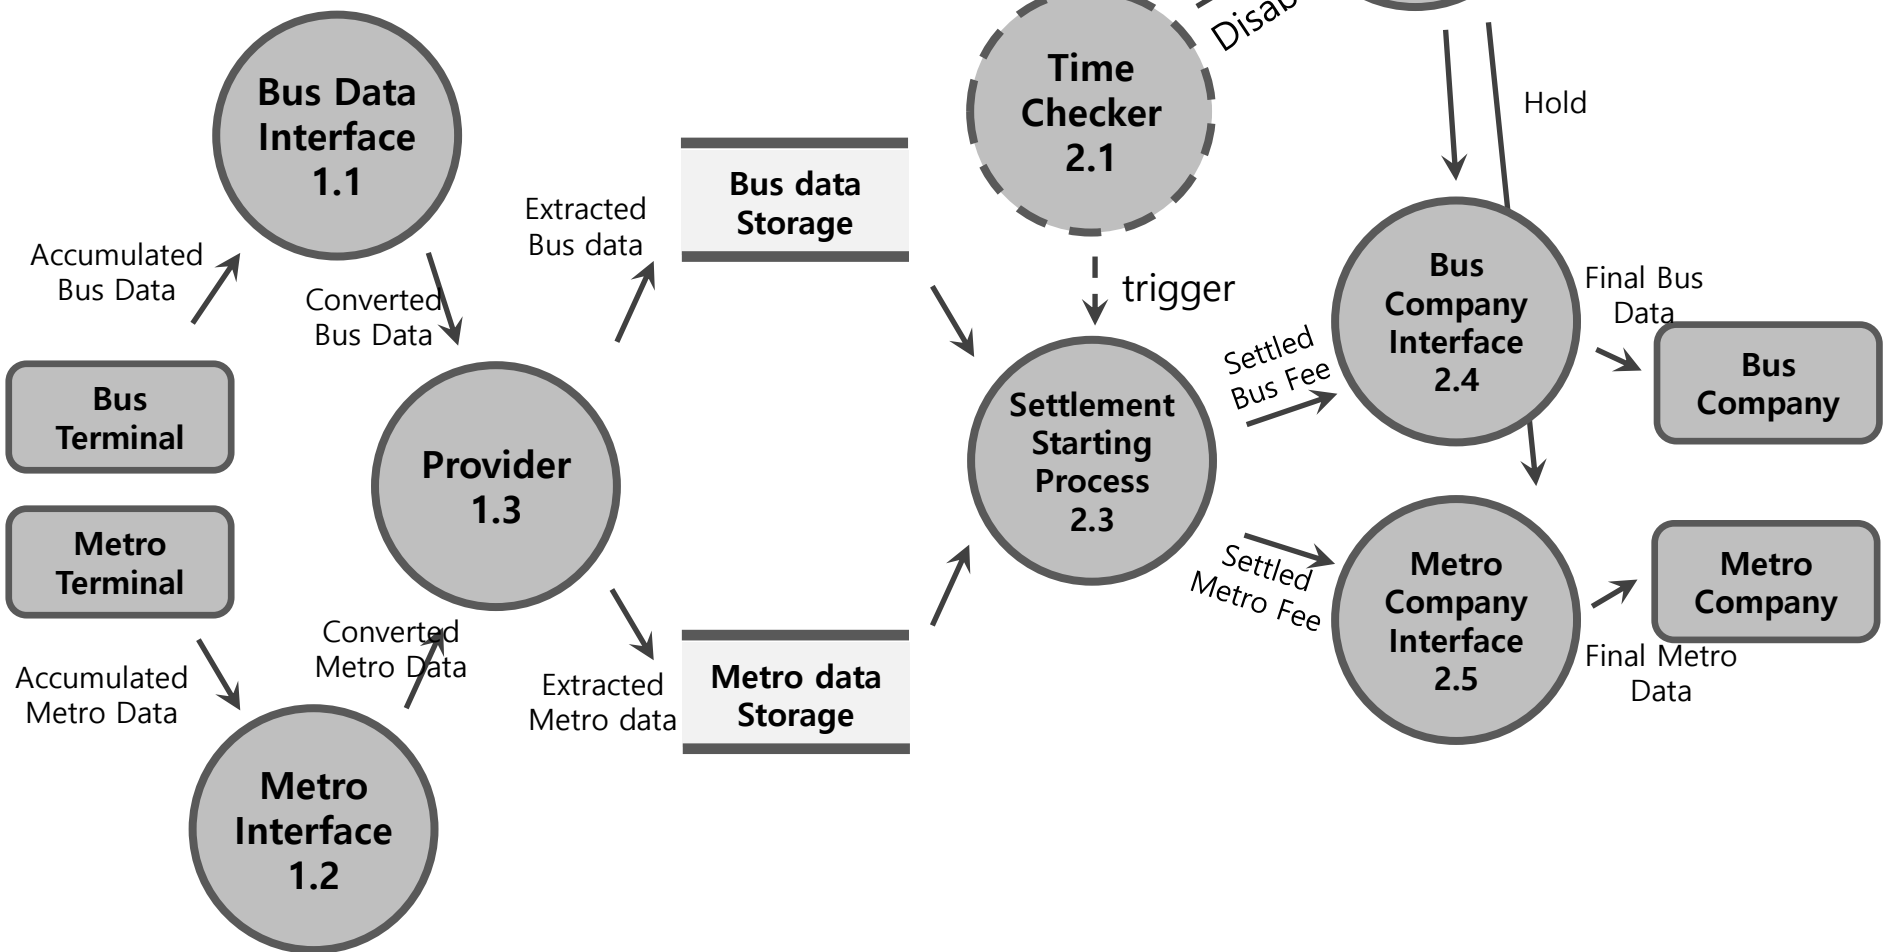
Disab

Time Checker 2.1

Hold

Bus Data Interface 1.1

Accumulated Bus Data

Converted Bus Data

Extracted Bus data

Bus data Storage

trigger

Bus Company Interface 2.4

Final Bus Data

Bus Company

Settled Bus Fee

Bus Terminal

Provider 1.3

Settlement Starting Process 2.3

Metro Terminal

Settled Metro Fee

Metro Company Interface 2.5

Metro Company

Accumulated Metro Data

Converted Metro Data

Extracted Metro data

Metro data Storage

Final Metro Data

Metro Interface 1.2